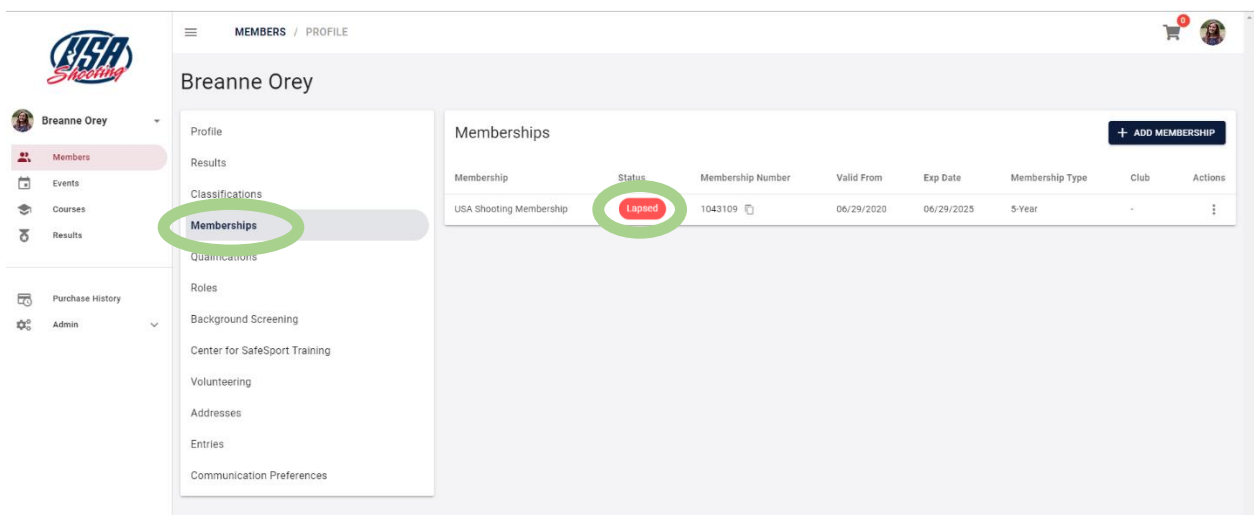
USA Shooting

MEMBERS / PROFILE

0

Breanne Orey

Breanne Orey

Members
Events
Courses
Results

Purchase History
Admin

Profile
Results
Classifications
Memberships
Qualifications
Roles
Background Screening
Center for SafeSport Training
Volunteering
Addresses
Entries
Communication Preferences

Memberships

+ ADD MEMBERSHIP

| Membership | Status | Membership Number | Valid From | Exp Date | Membership Type | Club | Actions |
|---|---|---|---|---|---|---|---|
| USA Shooting Membership | Lapsed | 1043109 | 06/29/2020 | 06/29/2025 | 5-Year | - | ⋮ |